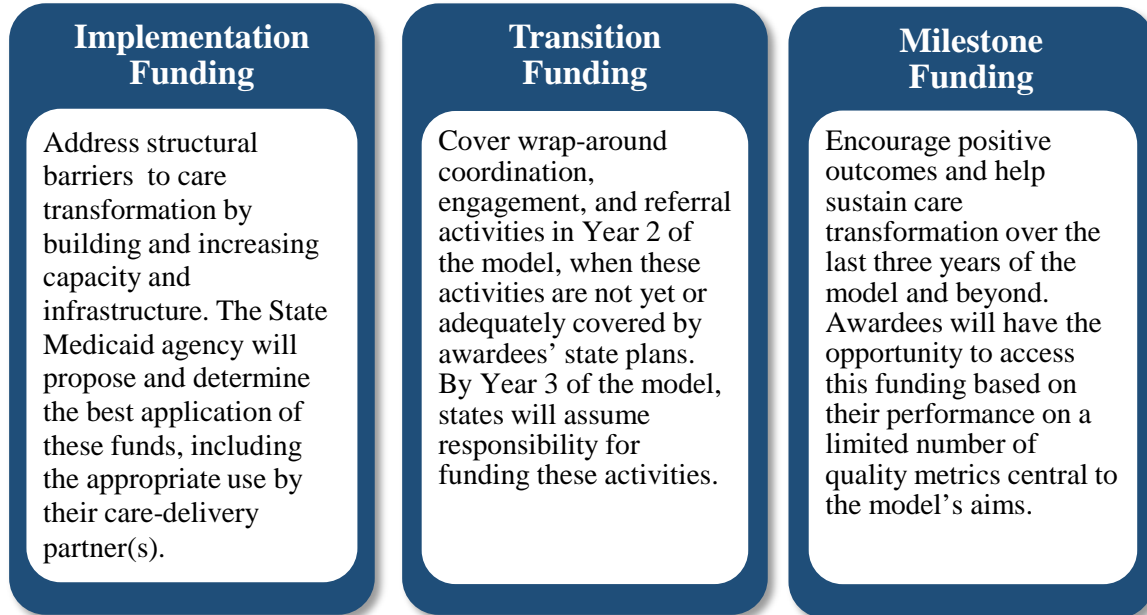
Implementation Funding

Address structural barriers to care transformation by building and increasing capacity and infrastructure. The State Medicaid agency will propose and determine the best application of these funds, including the appropriate use by their care-delivery partner(s).

Transition Funding

Cover wrap-around coordination, engagement, and referral activities in Year 2 of the model, when these activities are not yet or adequately covered by awardees' state plans. By Year 3 of the model, states will assume responsibility for funding these activities.

Milestone Funding

Encourage positive outcomes and help sustain care transformation over the last three years of the model and beyond. Awardees will have the opportunity to access this funding based on their performance on a limited number of quality metrics central to the model's aims.